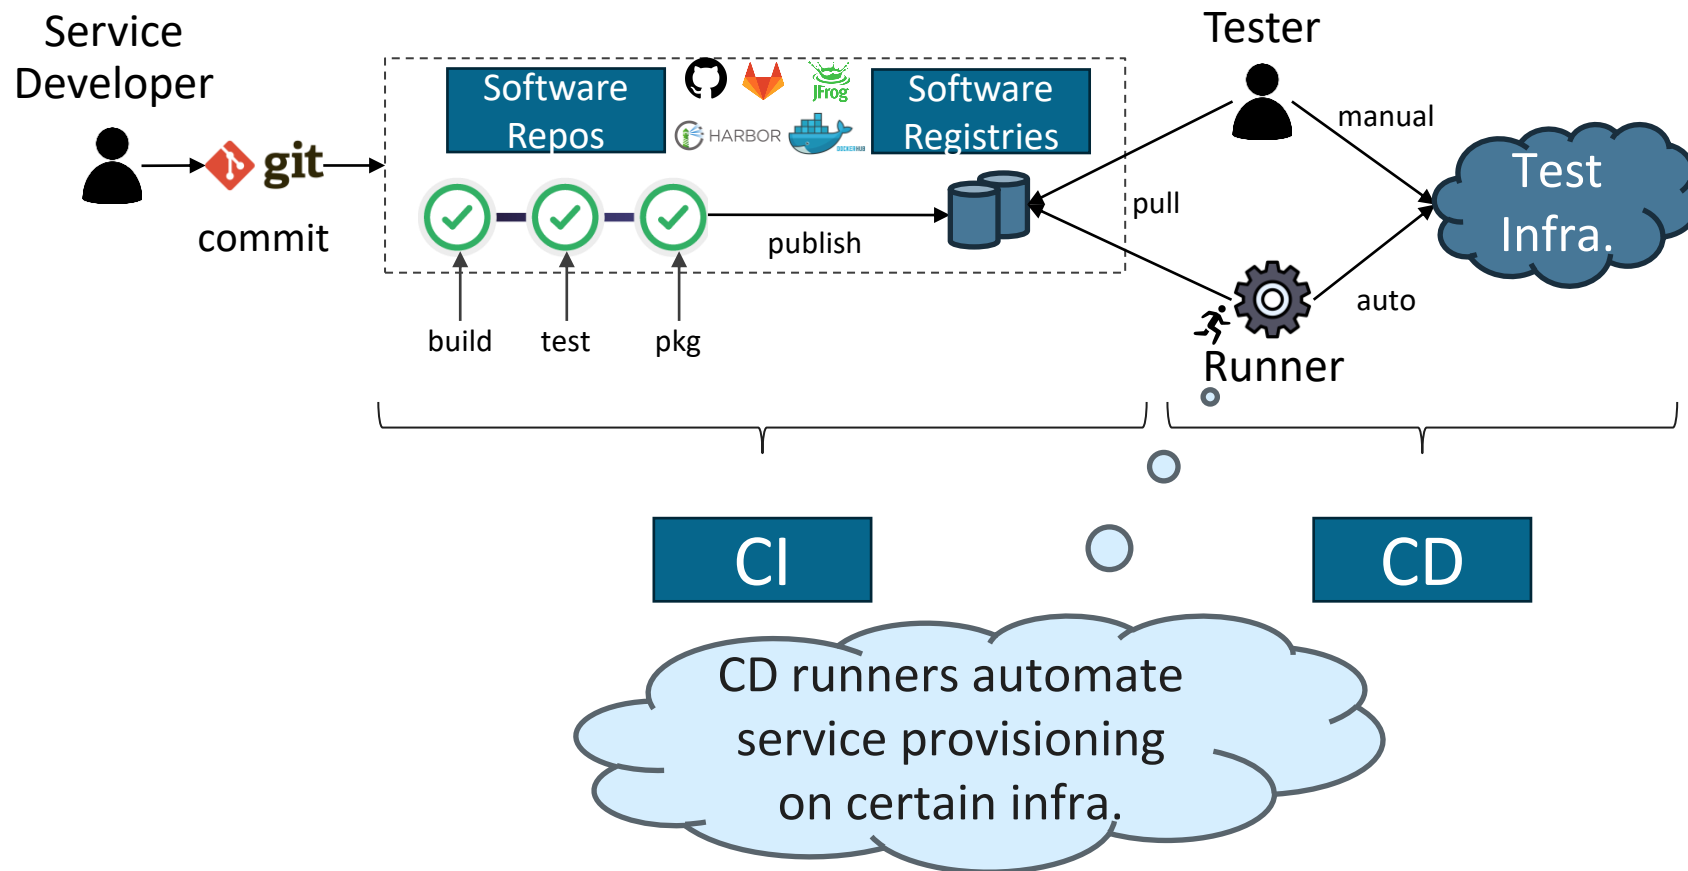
Service Developer

git

commit

Software Repos

JFrog

HARBOR

Software Registries

publish

build

test

pkg

Tester

manual

pull

Test Infra.

auto

Runner

CI

CD

CD runners automate service provisioning on certain infra.